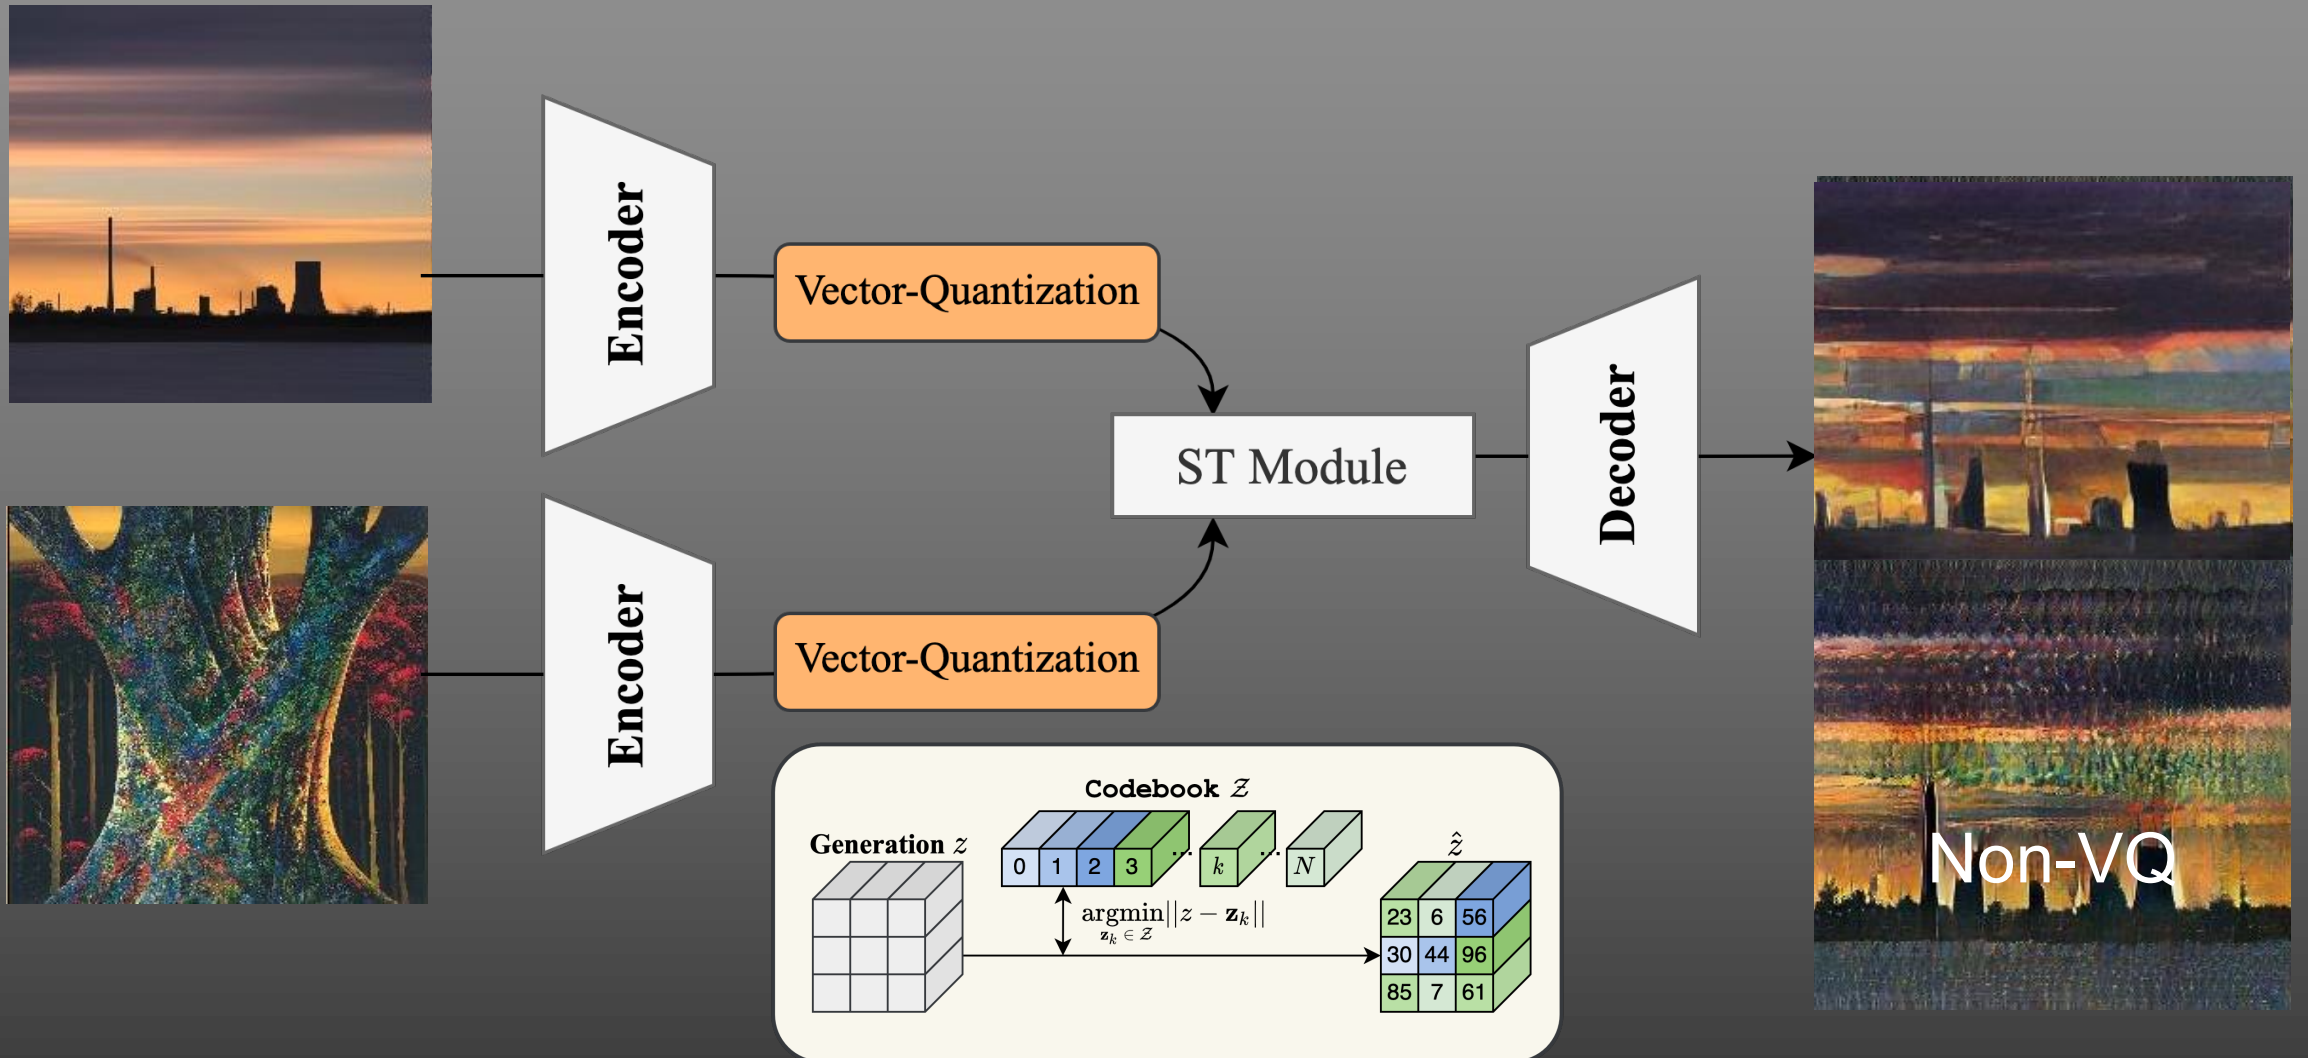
Encoder

Vector-Quantization

ST Module

Decoder

Encoder

Vector-Quantization

Codebook $\mathcal{Z}$

Generation $z$

0 1 2 3 ... $k$ ... $N$

$\hat{z}$

$\underset{\mathbf{z}_k \in \mathcal{Z}}{\operatorname{argmin}} ||z - \mathbf{z}_k||$

| 23 | 6 | 56 |
|---|---|---|
| 30 | 44 | 96 |
| 85 | 7 | 61 |

Non-VQ